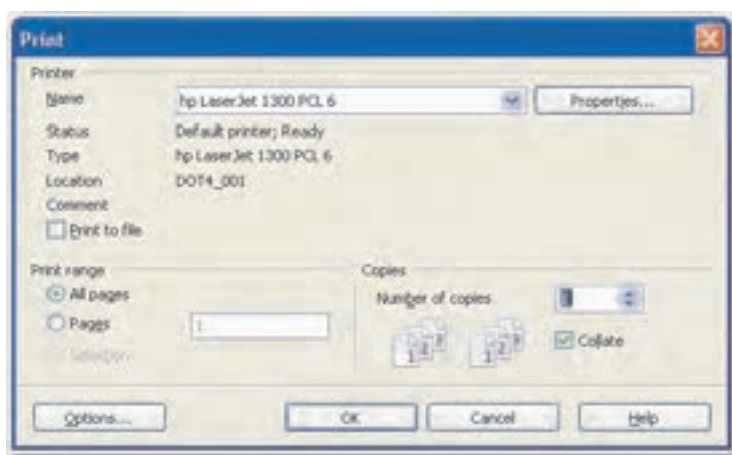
Print

Printer

Name | hp LaserJet 1300 PCL 6 | Properties...

Status | Default printer; Ready

Type | hp LaserJet 1300 PCL 6

Location | DOT4_001

Comment

Print to file

Print range

All pages

Pages | 1

Selection

Copies

Number of copies | 1

1 2 3 | 1 2 3

Collate

Options... | OK | Cancel | Help